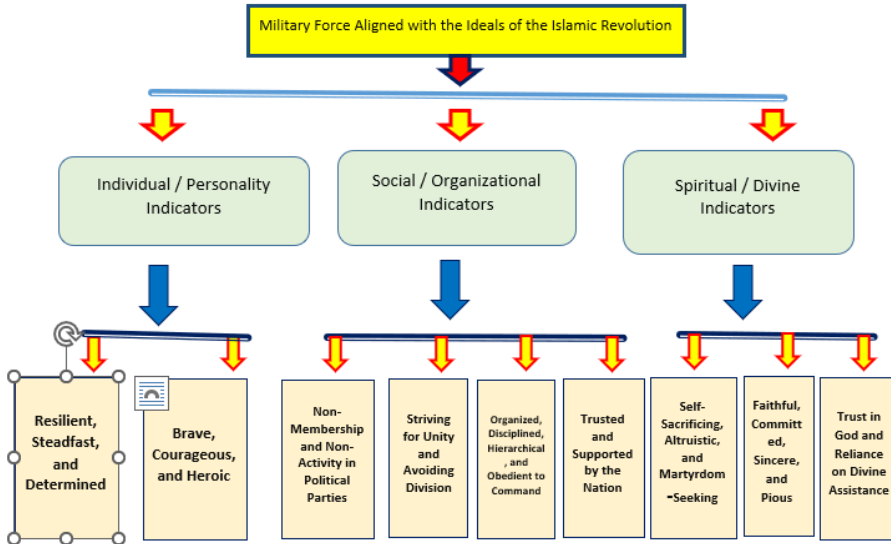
Military Force Aligned with the Ideals of the Islamic Revolution

Individual / Personality Indicators

Social / Organizational Indicators

Spiritual / Divine Indicators

Resilient, Steadfast, and Determined

Brave, Courageous, and Heroic

Non-Membership and Non-Activity in Political Parties

Striving for Unity and Avoiding Division

Organized, Disciplined, Hierarchical , and Obedient to Command

Trusted and Supported by the Nation

Self-Sacrificing, Altruistic, and Martyrdom -Seeking

Faithful, Committed, Sincere, and Pious

Trust in God and Reliance on Divine Assistance